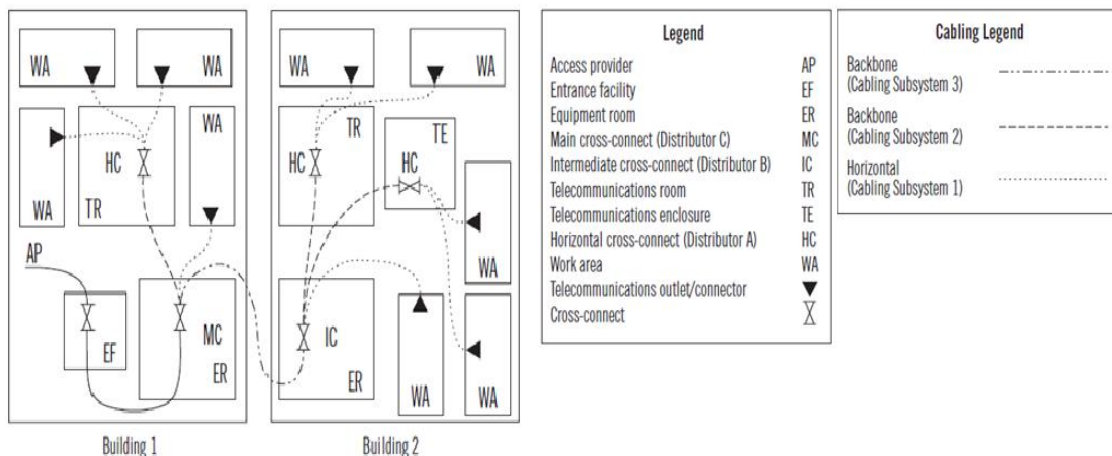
WA
WA
HC
WA
WA
TR
AP
EF
MC
ER
Building 1

WA
WA
HC
TR
TE
HC
WA
IC
ER
WA
WA
Building 2

Legend

| | |
|---|---|
| Access provider | AP |
| Entrance facility | EF |
| Equipment room | ER |
| Main cross-connect (Distributor C) | MC |
| Intermediate cross-connect (Distributor B) | IC |
| Telecommunications room | TR |
| Telecommunications enclosure | TE |
| Horizontal cross-connect (Distributor A) | HC |
| Work area | WA |
| Telecommunications outlet/connector | ▼ |
| Cross-connect | ⧖ |

Cabling Legend

Backbone (Cabling Subsystem 3)
Backbone (Cabling Subsystem 2)
Horizontal (Cabling Subsystem 1)